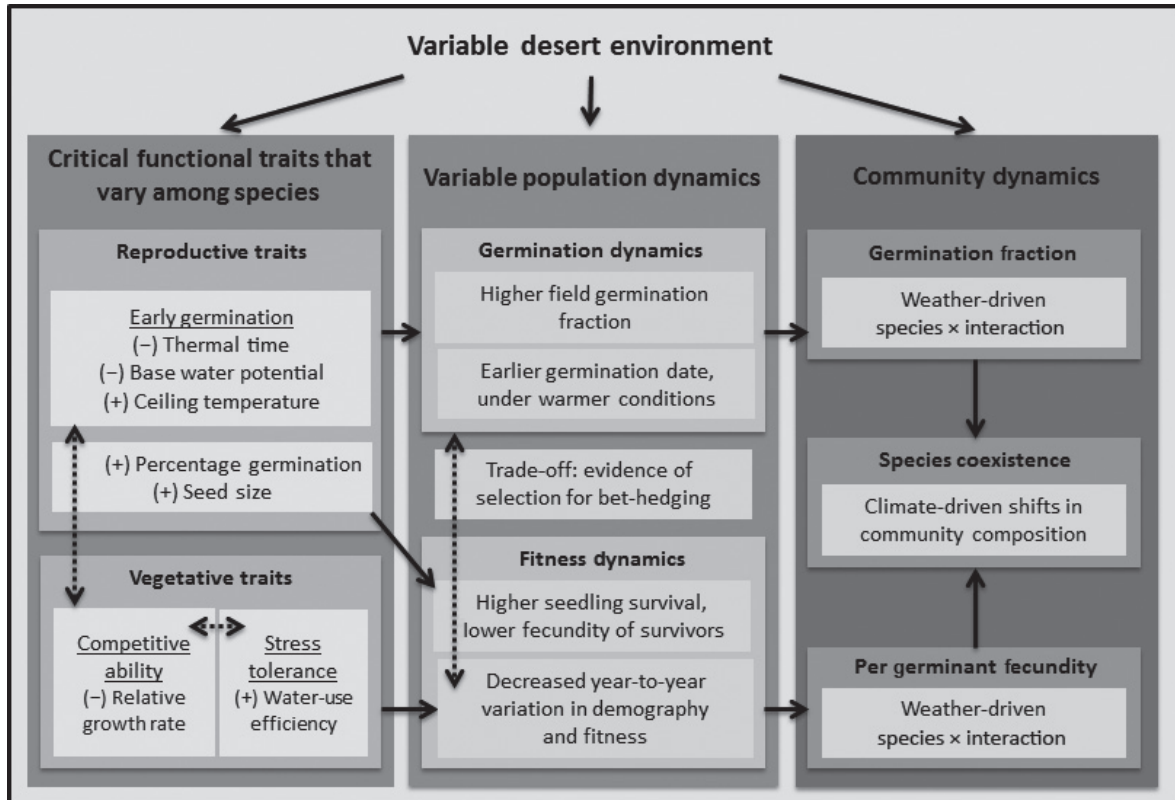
Variable desert environment

Critical functional traits that vary among species

Reproductive traits

Early germination
(−) Thermal time
(−) Base water potential
(+) Ceiling temperature

(+) Percentage germination
(+) Seed size

Vegetative traits

Competitive ability
(−) Relative growth rate

Stress tolerance
(+) Water-use efficiency

Variable population dynamics

Germination dynamics

Higher field germination fraction

Earlier germination date, under warmer conditions

Trade-off: evidence of selection for bet-hedging

Fitness dynamics

Higher seedling survival, lower fecundity of survivors

Decreased year-to-year variation in demography and fitness

Community dynamics

Germination fraction

Weather-driven species × interaction

Species coexistence

Climate-driven shifts in community composition

Per germinant fecundity

Weather-driven species × interaction